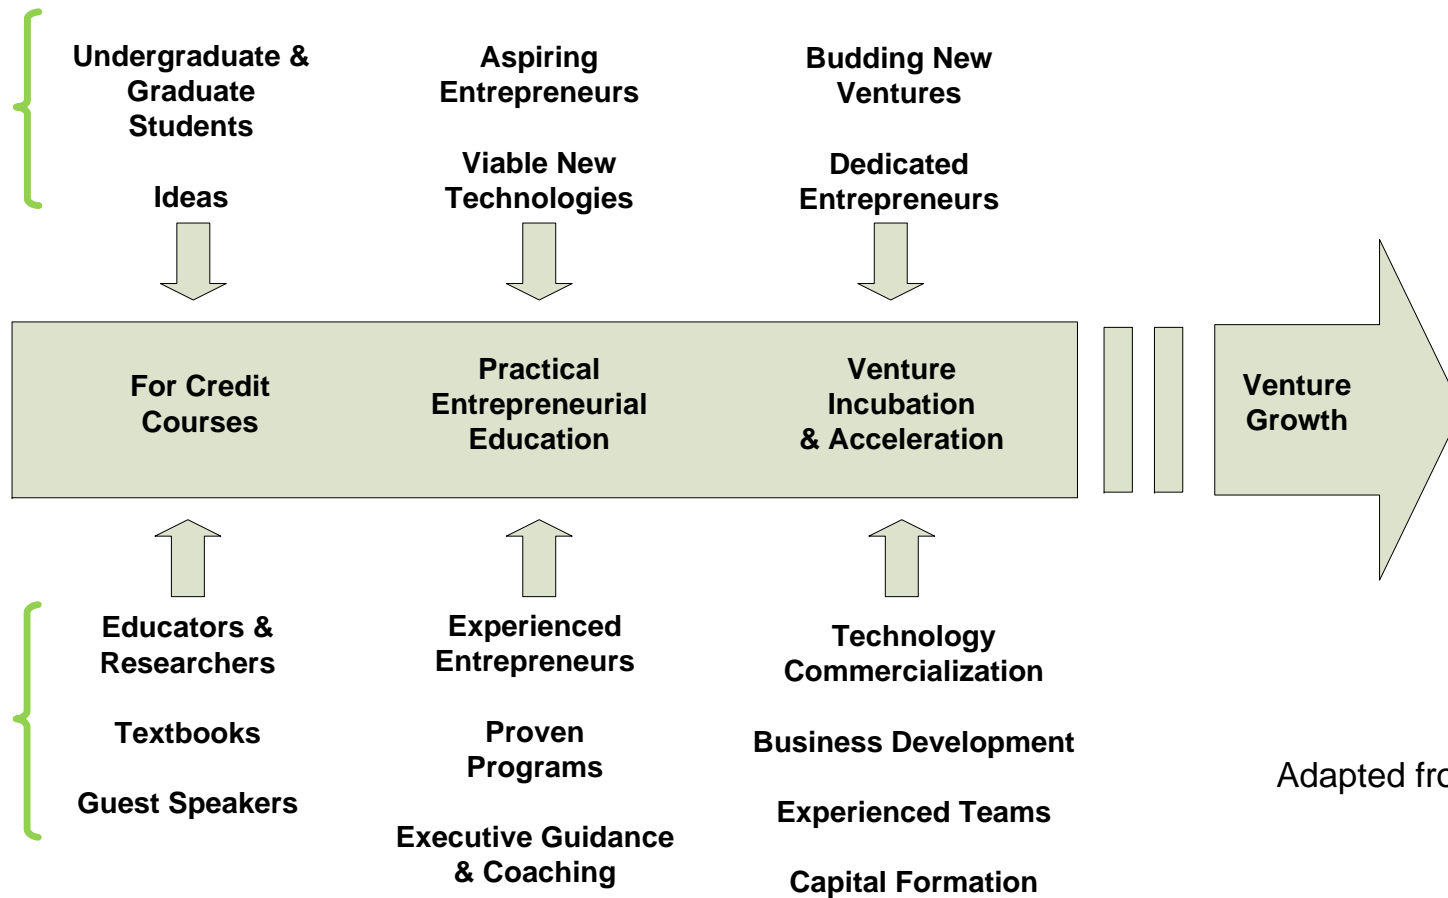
Undergraduate & Graduate Students

Ideas

Aspiring Entrepreneurs

Viable New Technologies

Budding New Ventures

Dedicated Entrepreneurs

For Credit Courses

Practical Entrepreneurial Education

Venture Incubation & Acceleration

Venture Growth

Educators & Researchers

Textbooks

Guest Speakers

Experienced Entrepreneurs

Proven Programs

Executive Guidance & Coaching

Technology Commercialization

Business Development

Experienced Teams

Capital Formation

Adapted fr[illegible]